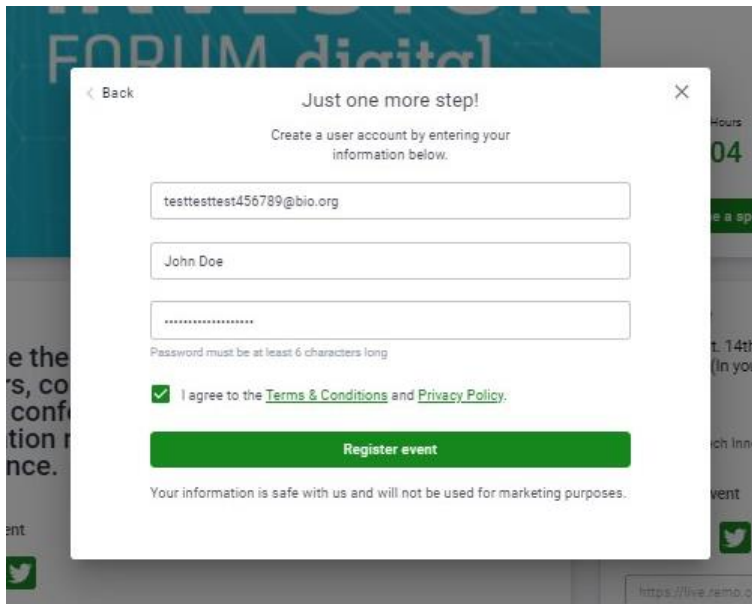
FORUM digital

< Back

Just one more step!

Create a user account by entering your information below.

testtesttest456789@bio.org

John Doe

••••••••••••••••••••

Password must be at least 6 characters long

I agree to the Terms & Conditions and Privacy Policy.

Register event

Your information is safe with us and will not be used for marketing purposes.

Hours

04

e a sp

e the
rs, co
confe
tion r
nce.

ent

t. 14th
(In yo

ch Inno

vent

https://live.remo.